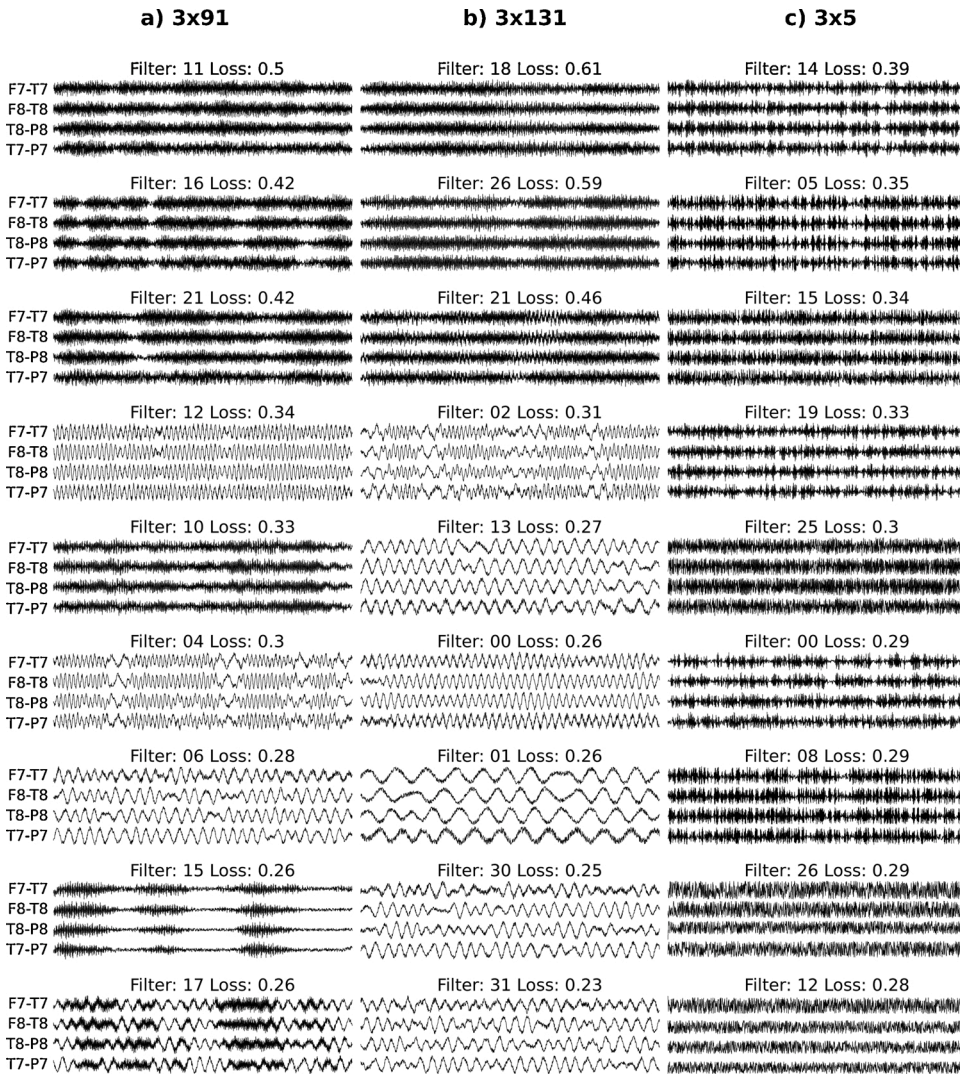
a) 3x91

Filter: 11 Loss: 0.5
F7-T7
F8-T8
T8-P8
T7-P7

Filter: 16 Loss: 0.42
F7-T7
F8-T8
T8-P8
T7-P7

Filter: 21 Loss: 0.42
F7-T7
F8-T8
T8-P8
T7-P7

Filter: 12 Loss: 0.34
F7-T7
F8-T8
T8-P8
T7-P7

Filter: 10 Loss: 0.33
F7-T7
F8-T8
T8-P8
T7-P7

Filter: 04 Loss: 0.3
F7-T7
F8-T8
T8-P8
T7-P7

Filter: 06 Loss: 0.28
F7-T7
F8-T8
T8-P8
T7-P7

Filter: 15 Loss: 0.26
F7-T7
F8-T8
T8-P8
T7-P7

Filter: 17 Loss: 0.26
F7-T7
F8-T8
T8-P8
T7-P7

b) 3x131

Filter: 18 Loss: 0.61

Filter: 26 Loss: 0.59

Filter: 21 Loss: 0.46

Filter: 02 Loss: 0.31

Filter: 13 Loss: 0.27

Filter: 00 Loss: 0.26

Filter: 01 Loss: 0.26

Filter: 30 Loss: 0.25

Filter: 31 Loss: 0.23

c) 3x5

Filter: 14 Loss: 0.39

Filter: 05 Loss: 0.35

Filter: 15 Loss: 0.34

Filter: 19 Loss: 0.33

Filter: 25 Loss: 0.3

Filter: 00 Loss: 0.29

Filter: 08 Loss: 0.29

Filter: 26 Loss: 0.29

Filter: 12 Loss: 0.28